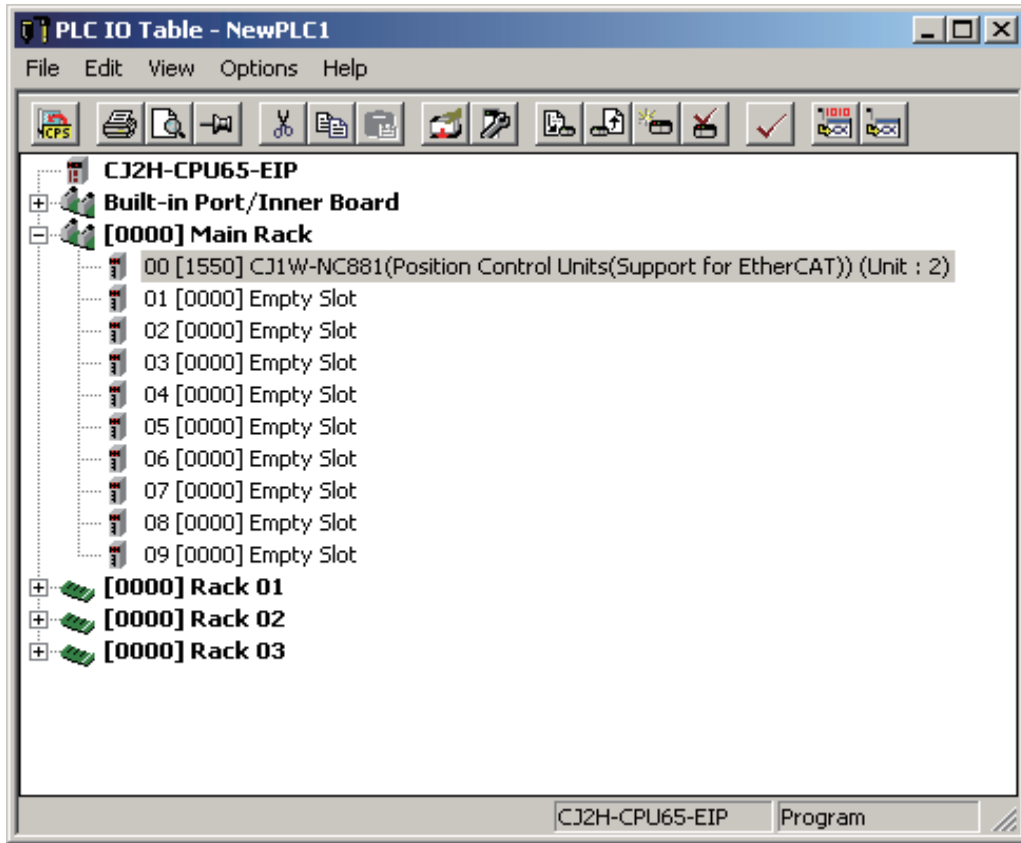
PLC IO Table - NewPLC1

File Edit View Options Help

CPS

CJ2H-CPU65-EIP
Built-in Port/Inner Board
[0000] Main Rack
00 [1550] CJ1W-NC881(Position Control Units(Support for EtherCAT)) (Unit : 2)
01 [0000] Empty Slot
02 [0000] Empty Slot
03 [0000] Empty Slot
04 [0000] Empty Slot
05 [0000] Empty Slot
06 [0000] Empty Slot
07 [0000] Empty Slot
08 [0000] Empty Slot
09 [0000] Empty Slot
[0000] Rack 01
[0000] Rack 02
[0000] Rack 03

CJ2H-CPU65-EIP Program